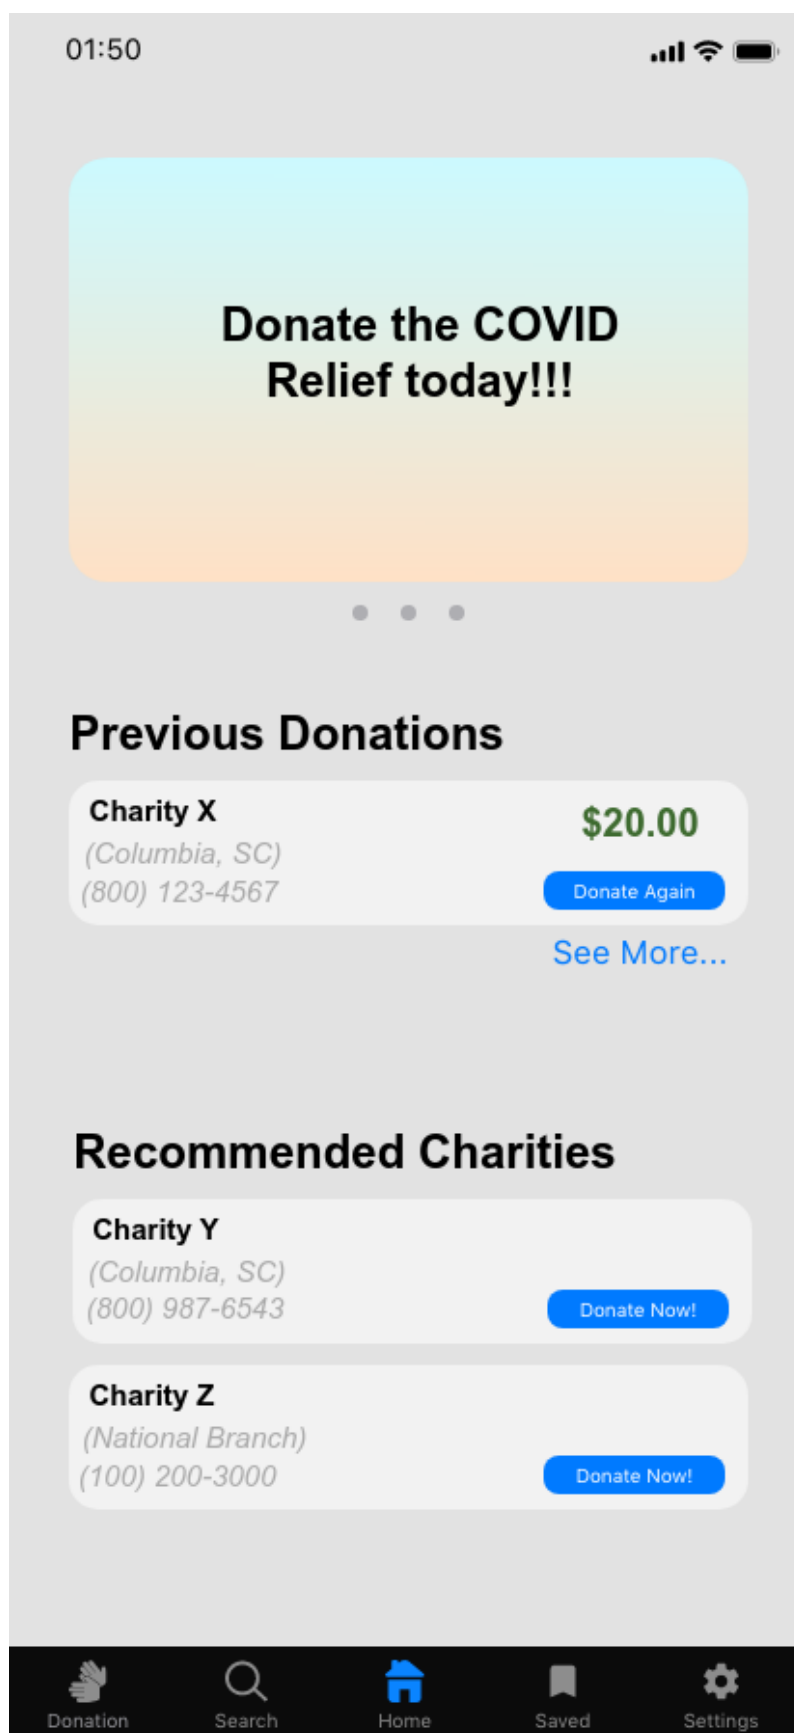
01:50

Donate the COVID Relief today!!!

Previous Donations

Charity X
(Columbia, SC)
(800) 123-4567
$20.00
Donate Again

See More...

Recommended Charities

Charity Y
(Columbia, SC)
(800) 987-6543
Donate Now!

Charity Z
(National Branch)
(100) 200-3000
Donate Now!

Donation Search Home Saved Settings